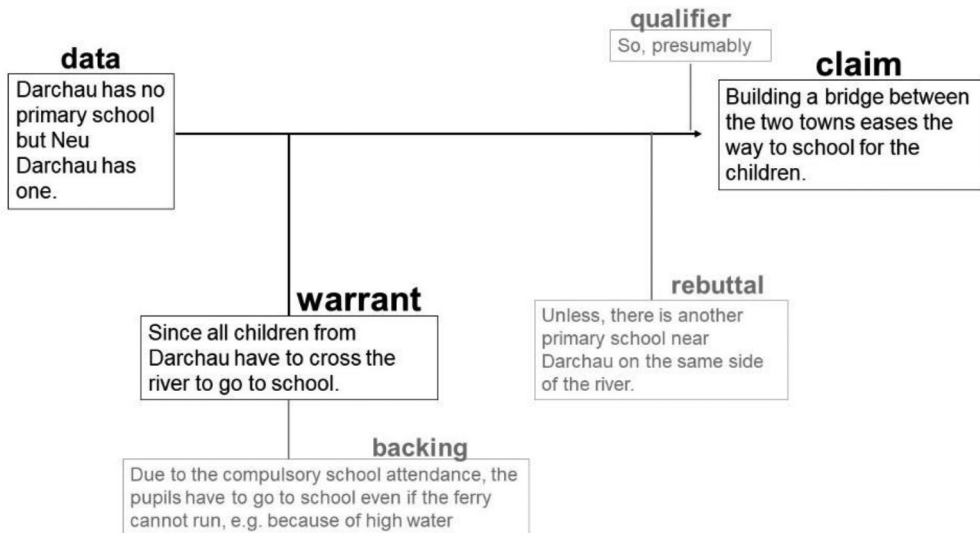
qualifier
So, presumably

data
Darchau has no primary school but Neu Darchau has one.

claim
Building a bridge between the two towns eases the way to school for the children.

warrant
Since all children from Darchau have to cross the river to go to school.

rebuttal
Unless, there is another primary school near Darchau on the same side of the river.

backing
Due to the compulsory school attendance, the pupils have to go to school even if the ferry cannot run, e.g. because of high water